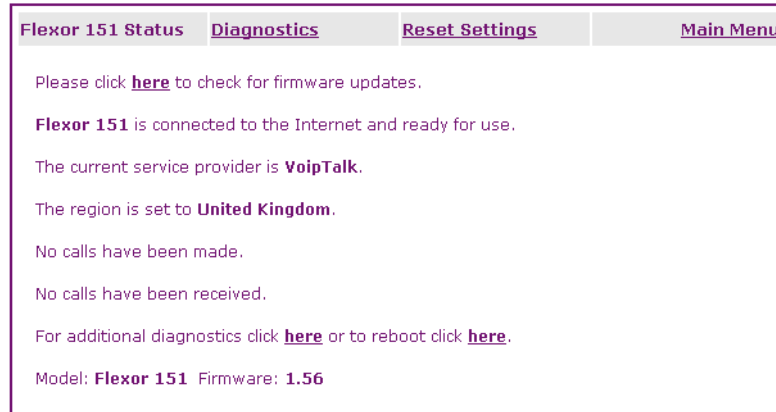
Flexor 151 Status | Diagnostics | Reset Settings | Main Menu

Please click here to check for firmware updates.

Flexor 151 is connected to the Internet and ready for use.

The current service provider is VoipTalk.

The region is set to United Kingdom.

No calls have been made.

No calls have been received.

For additional diagnostics click here or to reboot click here.

Model: Flexor 151 Firmware: 1.56